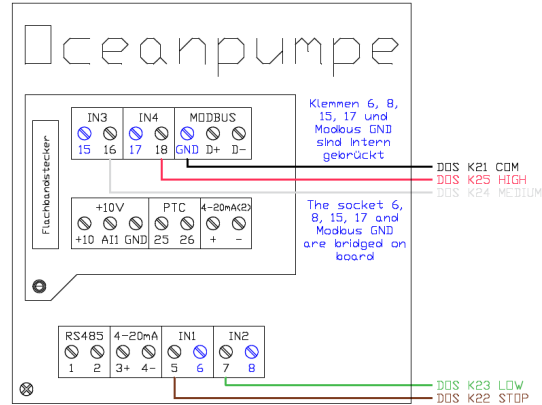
Oceanpumpe

Flachbandstecker

IN3
15 16

IN4
17 18

MODBUS
GND D+ D-

Klemmen 6, 8, 15, 17 und Modbus GND sind intern gebrückt

DOS K21 COM
DOS K25 HIGH
DOS K24 MEDIUM

+10V
+10 AI1 GND

PTC
25 26

4-20mA(2)
+ -

The socket 6, 8, 15, 17 and Modbus GND are bridged on board

RS485
1 2

4-20mA
3+ 4-

IN1
5 6

IN2
7 8

DOS K23 LOW
DOS K22 STOP